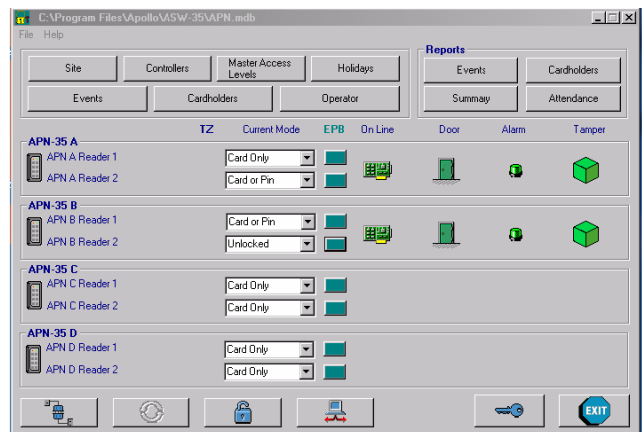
C:\Program Files\Apollo\ASW-35\APN.mdb

File Help

Site
Controllers
Master Access Levels
Holidays
Events
Cardholders
Operator

Reports
Events
Cardholders
Summay
Attendance

TZ Current Mode EPB On Line Door Alarm Tamper

APN-35 A
APN A Reader 1 Card Only
APN A Reader 2 Card or Pin

APN-35 B
APN B Reader 1 Card or Pin
APN B Reader 2 Unlocked

APN-35 C
APN C Reader 1 Card Only
APN C Reader 2 Card Only

APN-35 D
APN D Reader 1 Card Only
APN D Reader 2 Card Only

EXIT